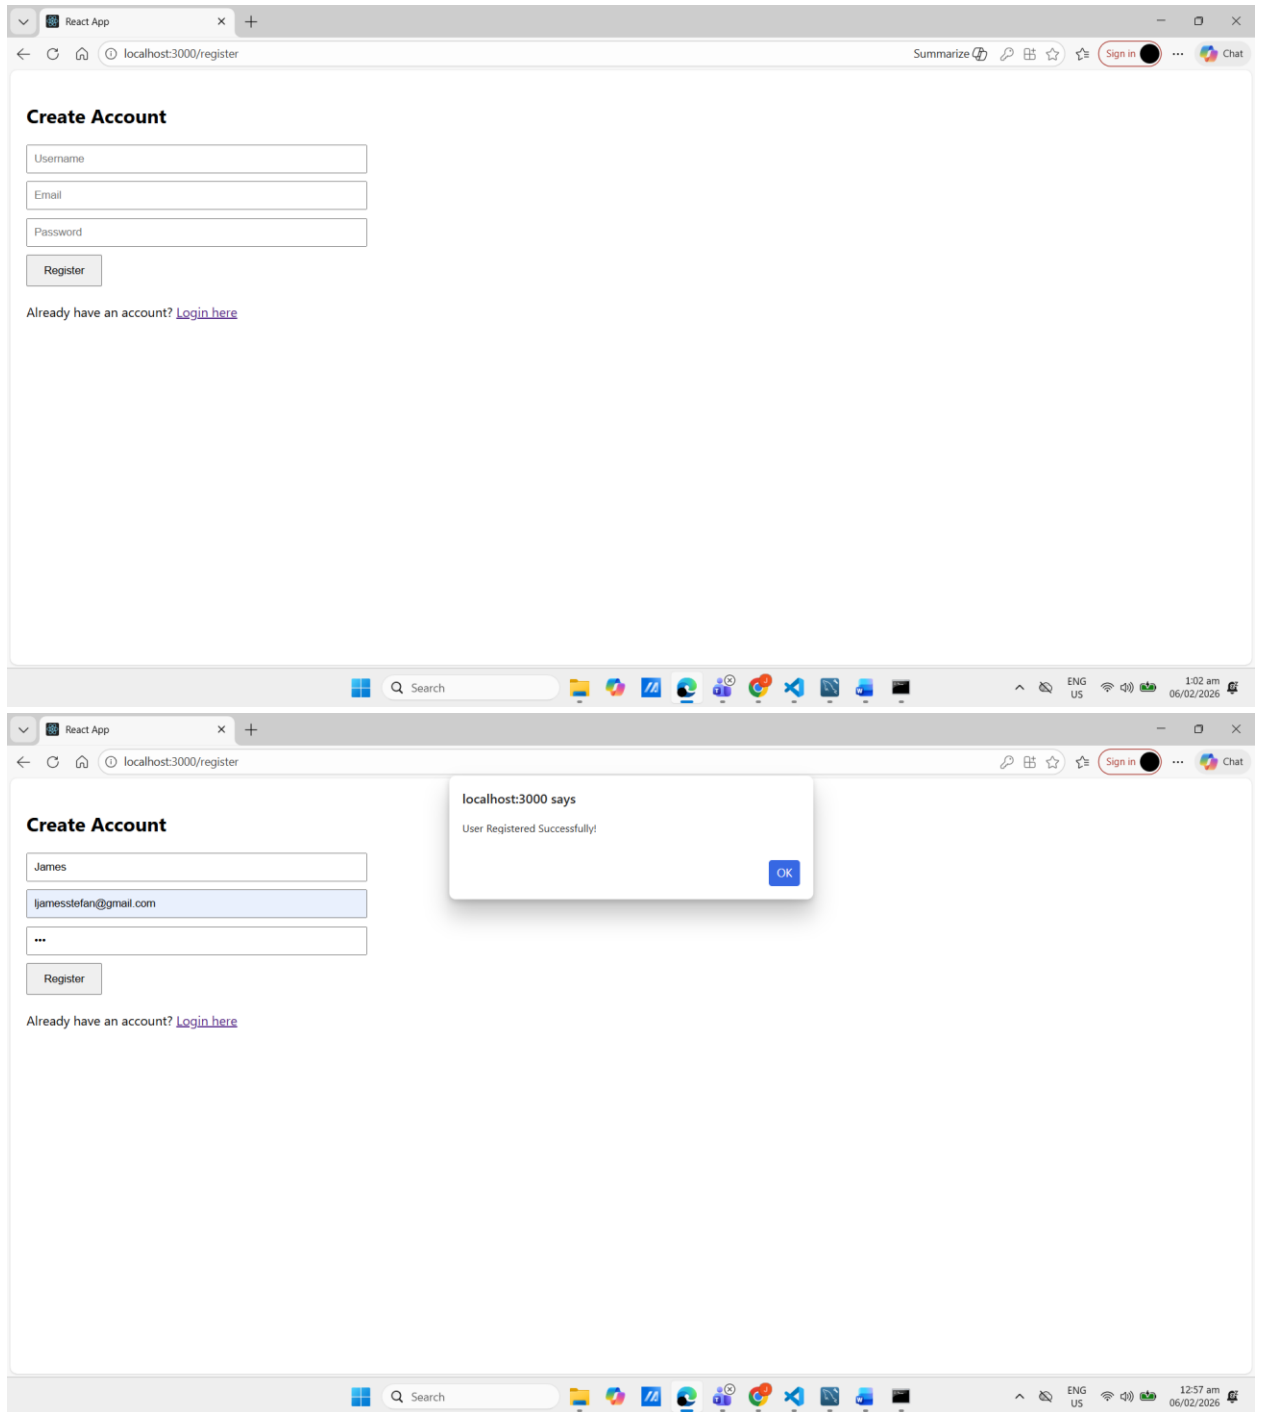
React App

localhost:3000/register

Summarize

Sign in

Chat

Create Account

Username

Email

Password

Register

Already have an account? Login here

Search

ENG US

1:02 am 06/02/2026

React App

localhost:3000/register

Sign in

Chat

localhost:3000 says

User Registered Successfully!

OK

Create Account

James

ljamesstefan@gmail.com

•••

Register

Already have an account? Login here

Search

ENG US

12:57 am 06/02/2026